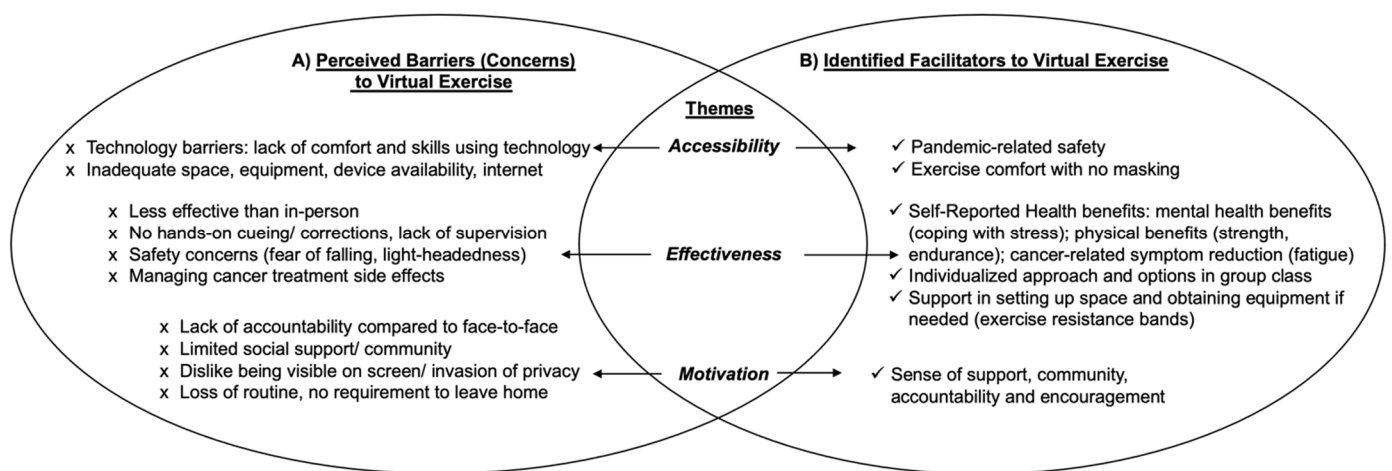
A) Perceived Barriers (Concerns) to Virtual Exercise

B) Identified Facilitators to Virtual Exercise

Themes

x Technology barriers: lack of comfort and skills using technology
x Inadequate space, equipment, device availability, internet

Accessibility

✓ Pandemic-related safety
✓ Exercise comfort with no masking

x Less effective than in-person
x No hands-on cueing/ corrections, lack of supervision
x Safety concerns (fear of falling, light-headedness)
x Managing cancer treatment side effects

Effectiveness

✓ Self-Reported Health benefits: mental health benefits (coping with stress); physical benefits (strength, endurance); cancer-related symptom reduction (fatigue)
✓ Individualized approach and options in group class
✓ Support in setting up space and obtaining equipment if needed (exercise resistance bands)

x Lack of accountability compared to face-to-face
x Limited social support/ community
x Dislike being visible on screen/ invasion of privacy
x Loss of routine, no requirement to leave home

Motivation

✓ Sense of support, community, accountability and encouragement